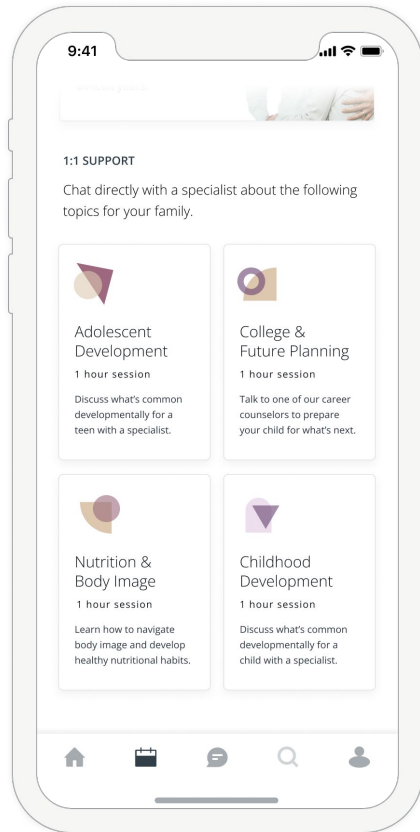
9:41

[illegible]

1:1 SUPPORT

Chat directly with a specialist about the following topics for your family.

Adolescent Development
1 hour session
Discuss what's common developmentally for a teen with a specialist.

College & Future Planning
1 hour session
Talk to one of our career counselors to prepare your child for what's next.

Nutrition & Body Image
1 hour session
Learn how to navigate body image and develop healthy nutritional habits.

Childhood Development
1 hour session
Discuss what's common developmentally for a child with a specialist.